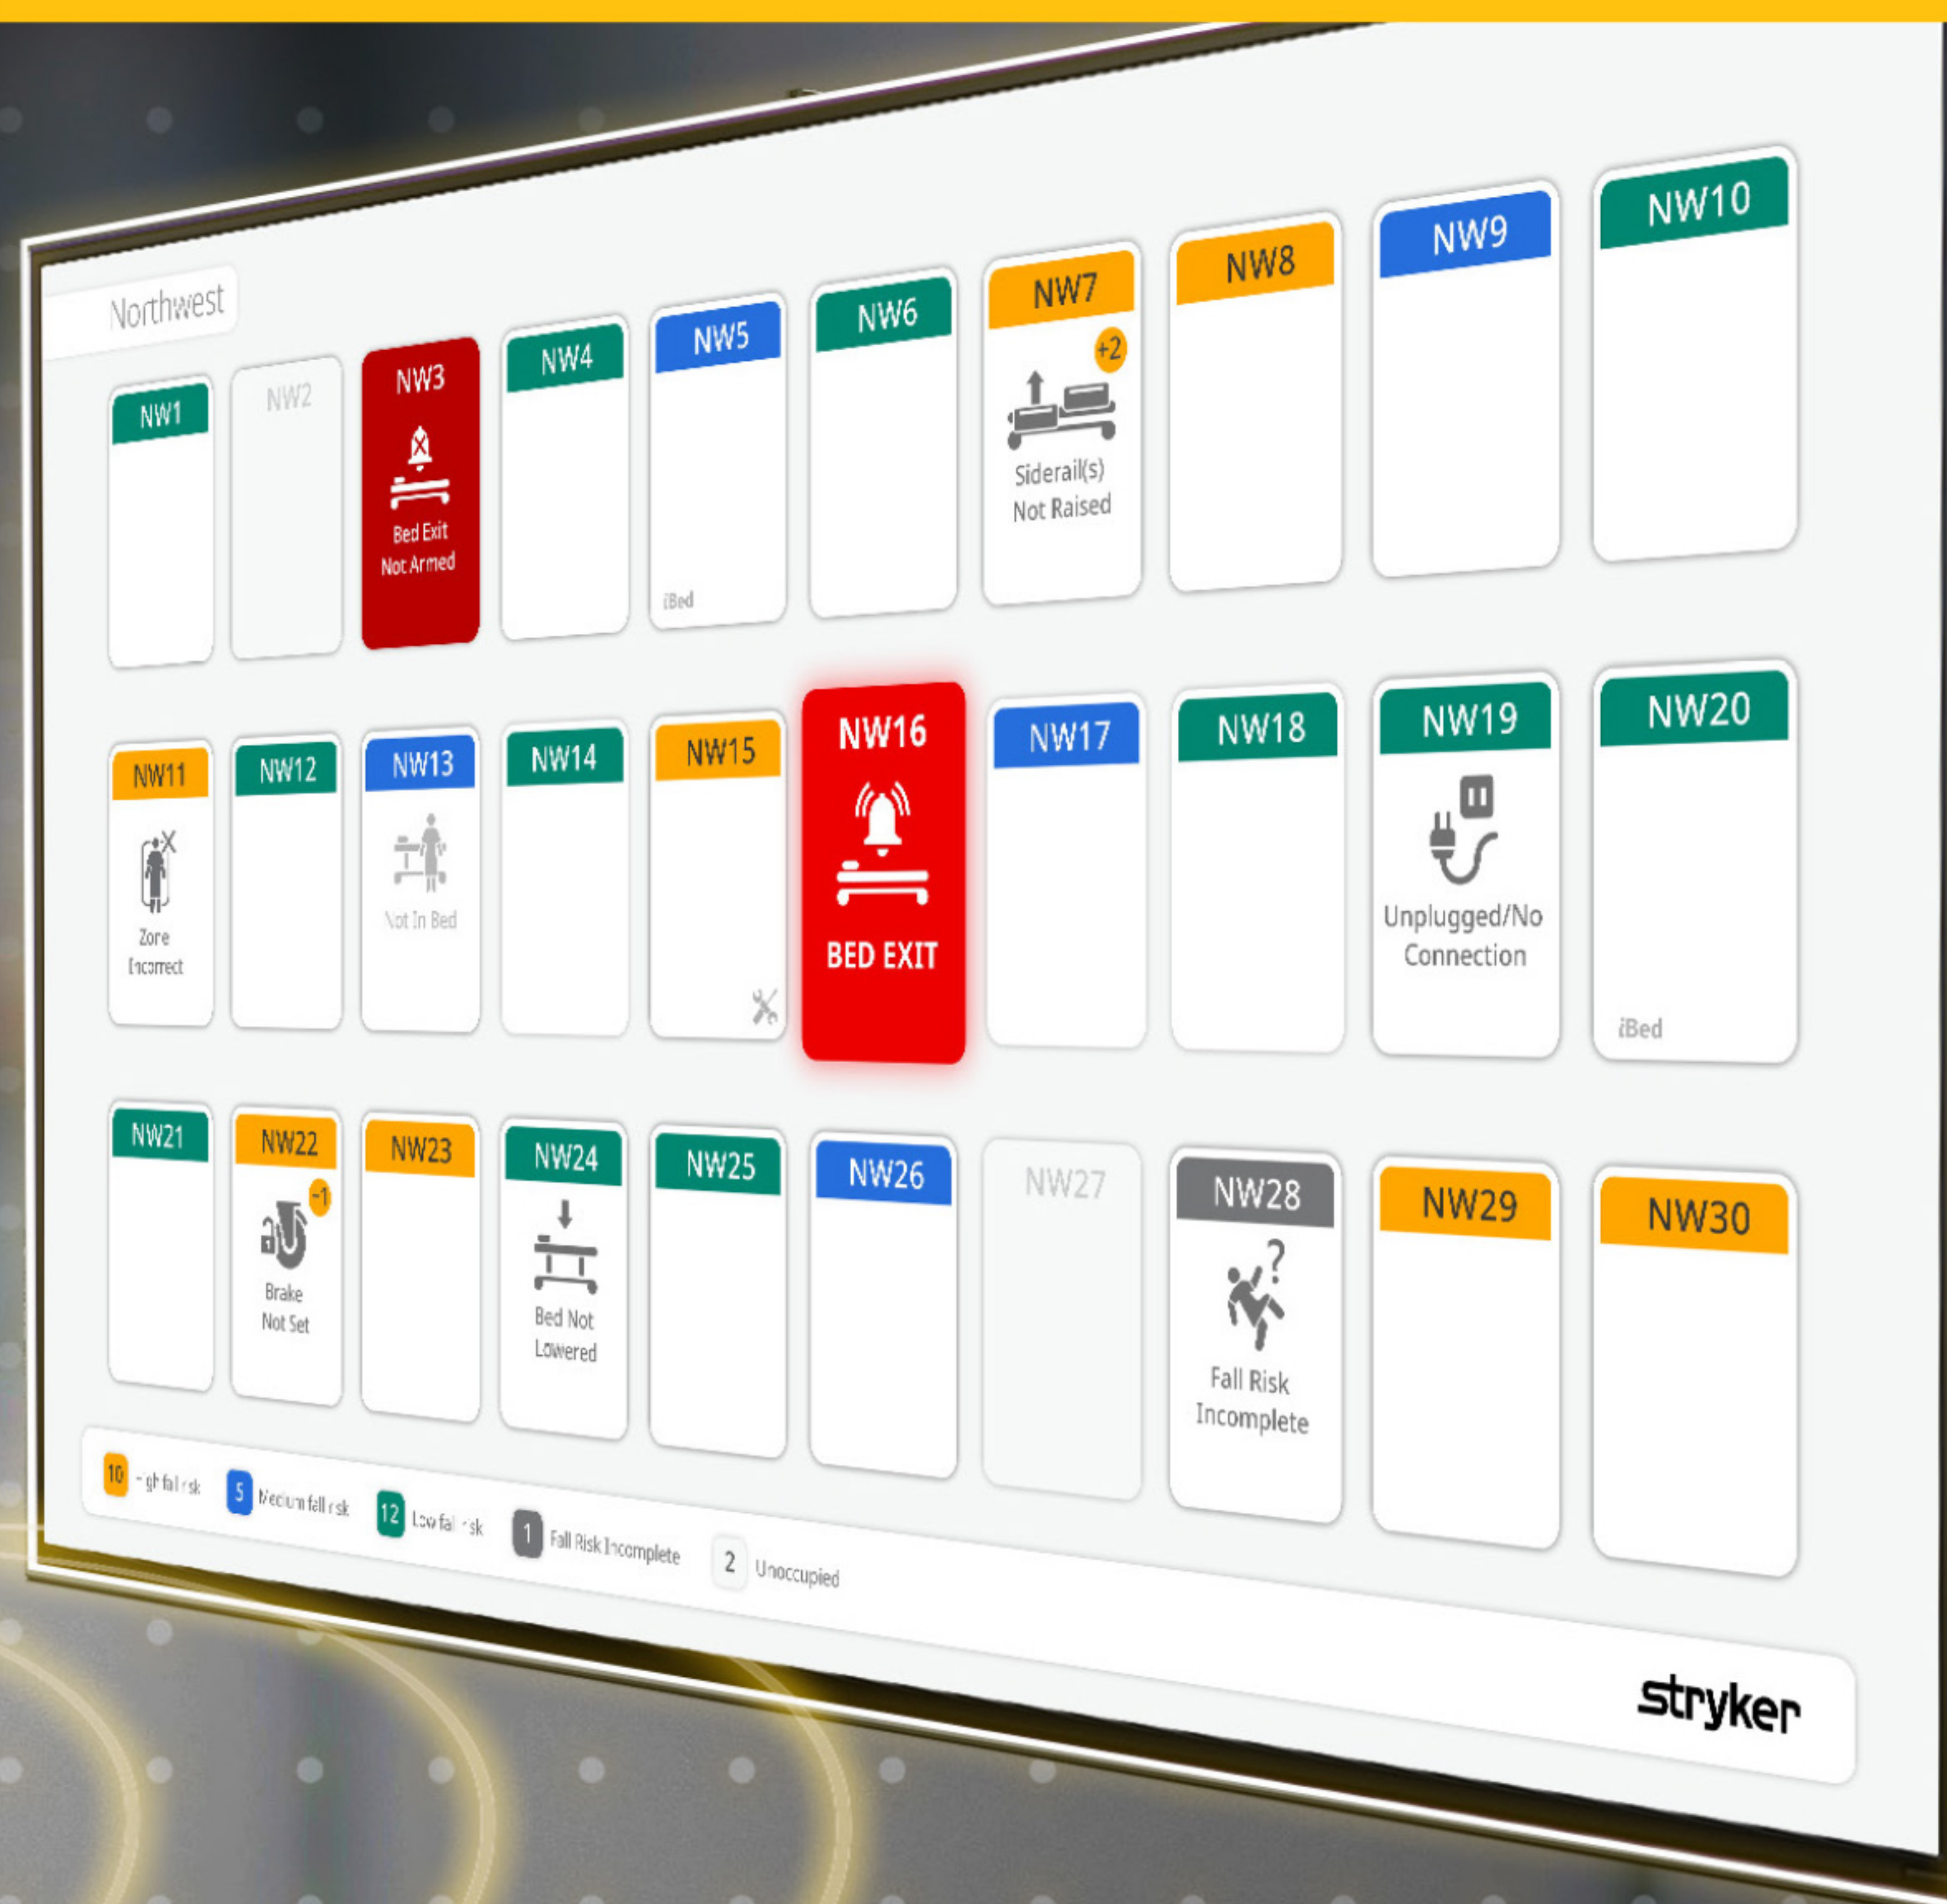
Northwest

NW1

NW2

NW3
Bed Exit Not Armed

NW4

NW5
iBed

NW6

NW7
+2
Siderail(s) Not Raised

NW8

NW9

NW10

NW11
Zone Incorrect

NW12

NW13
Not In Bed

NW14

NW15

NW16
BED EXIT

NW17

NW18

NW19
Unplugged/No Connection

NW20
iBed

NW21

NW22
-1
Brake Not Set

NW23

NW24
Bed Not Lowered

NW25

NW26

NW27

NW28
Fall Risk Incomplete

NW29

NW30

10 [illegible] fall risk 5 Medium fall risk 12 Low fall risk 1 Fall Risk Incomplete 2 Unoccupied

stryker